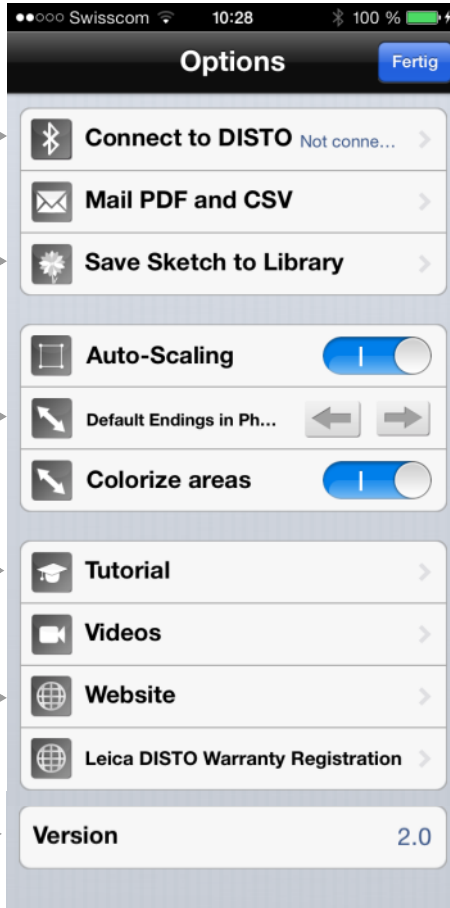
●●○○○ Swisscom 10:28 100 %

Options

Fertig

Connect to DISTO Not conne...

Mail PDF and CSV

Save Sketch to Library

Auto-Scaling

Default Endings in Ph...

Colorize areas

Tutorial

Videos

Website

Leica DISTO Warranty Registration

Version 2.0